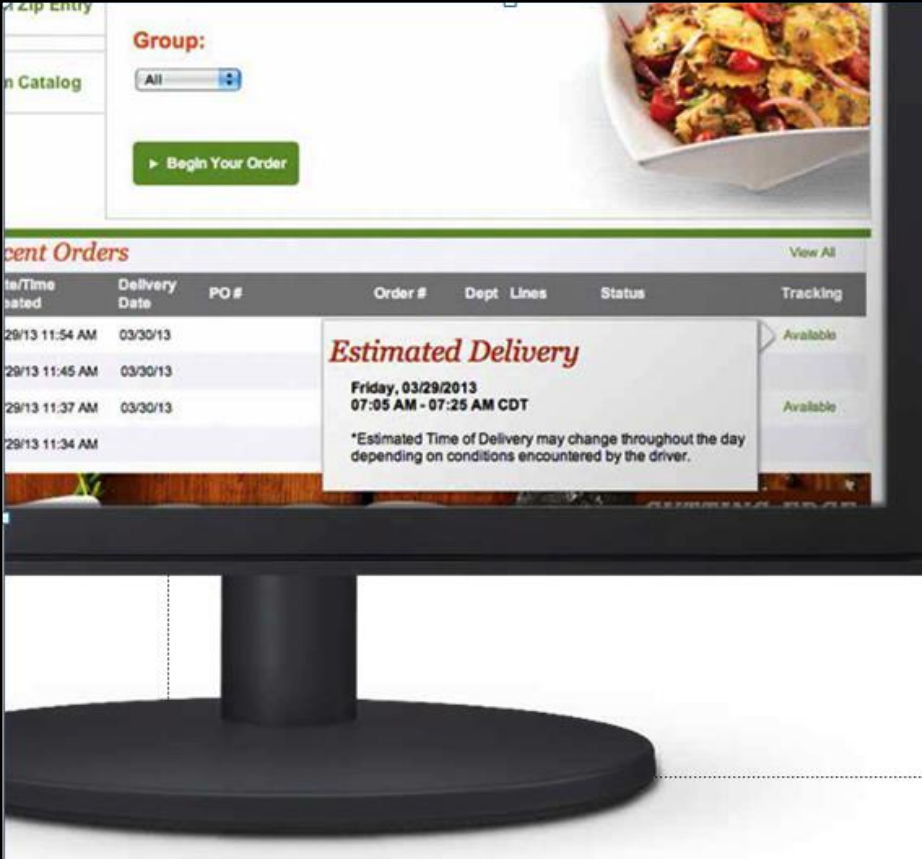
Zip Entry

n Catalog

Group:

All

► Begin Your Order

cent Orders

View All

| te/Time eated | Delivery Date | PO # | Order # | Dept | Lines | Status | Tracking |
|---|---|---|---|---|---|---|---|
| 29/13 11:54 AM | 03/30/13 | | | | | | Available |
| 29/13 11:45 AM | 03/30/13 | | | | | | |
| 29/13 11:37 AM | 03/30/13 | | | | | | Available |
| 29/13 11:34 AM | | | | | | | |

Estimated Delivery

Friday, 03/29/2013
07:05 AM - 07:25 AM CDT

*Estimated Time of Delivery may change throughout the day depending on conditions encountered by the driver.